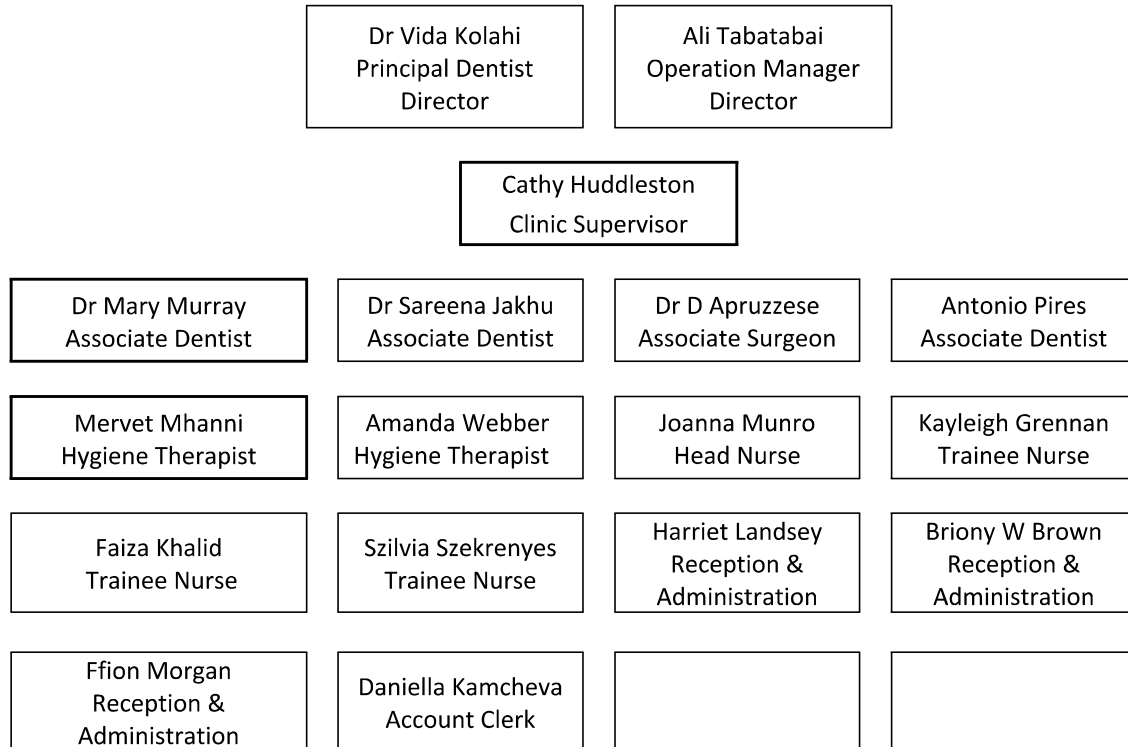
Dr Vida Kolahi
Principal Dentist
Director

Ali Tabatabai
Operation Manager
Director

Cathy Huddleston
Clinic Supervisor

Dr Mary Murray
Associate Dentist

Dr Sareena Jakhu
Associate Dentist

Dr D Apruzzese
Associate Surgeon

Antonio Pires
Associate Dentist

Mervet Mhanni
Hygiene Therapist

Amanda Webber
Hygiene Therapist

Joanna Munro
Head Nurse

Kayleigh Grennan
Trainee Nurse

Faiza Khalid
Trainee Nurse

Szilvia Szekrenyes
Trainee Nurse

Harriet Landsey
Reception &
Administration

Briony W Brown
Reception &
Administration

Ffion Morgan
Reception &
Administration

Daniella Kamcheva
Account Clerk